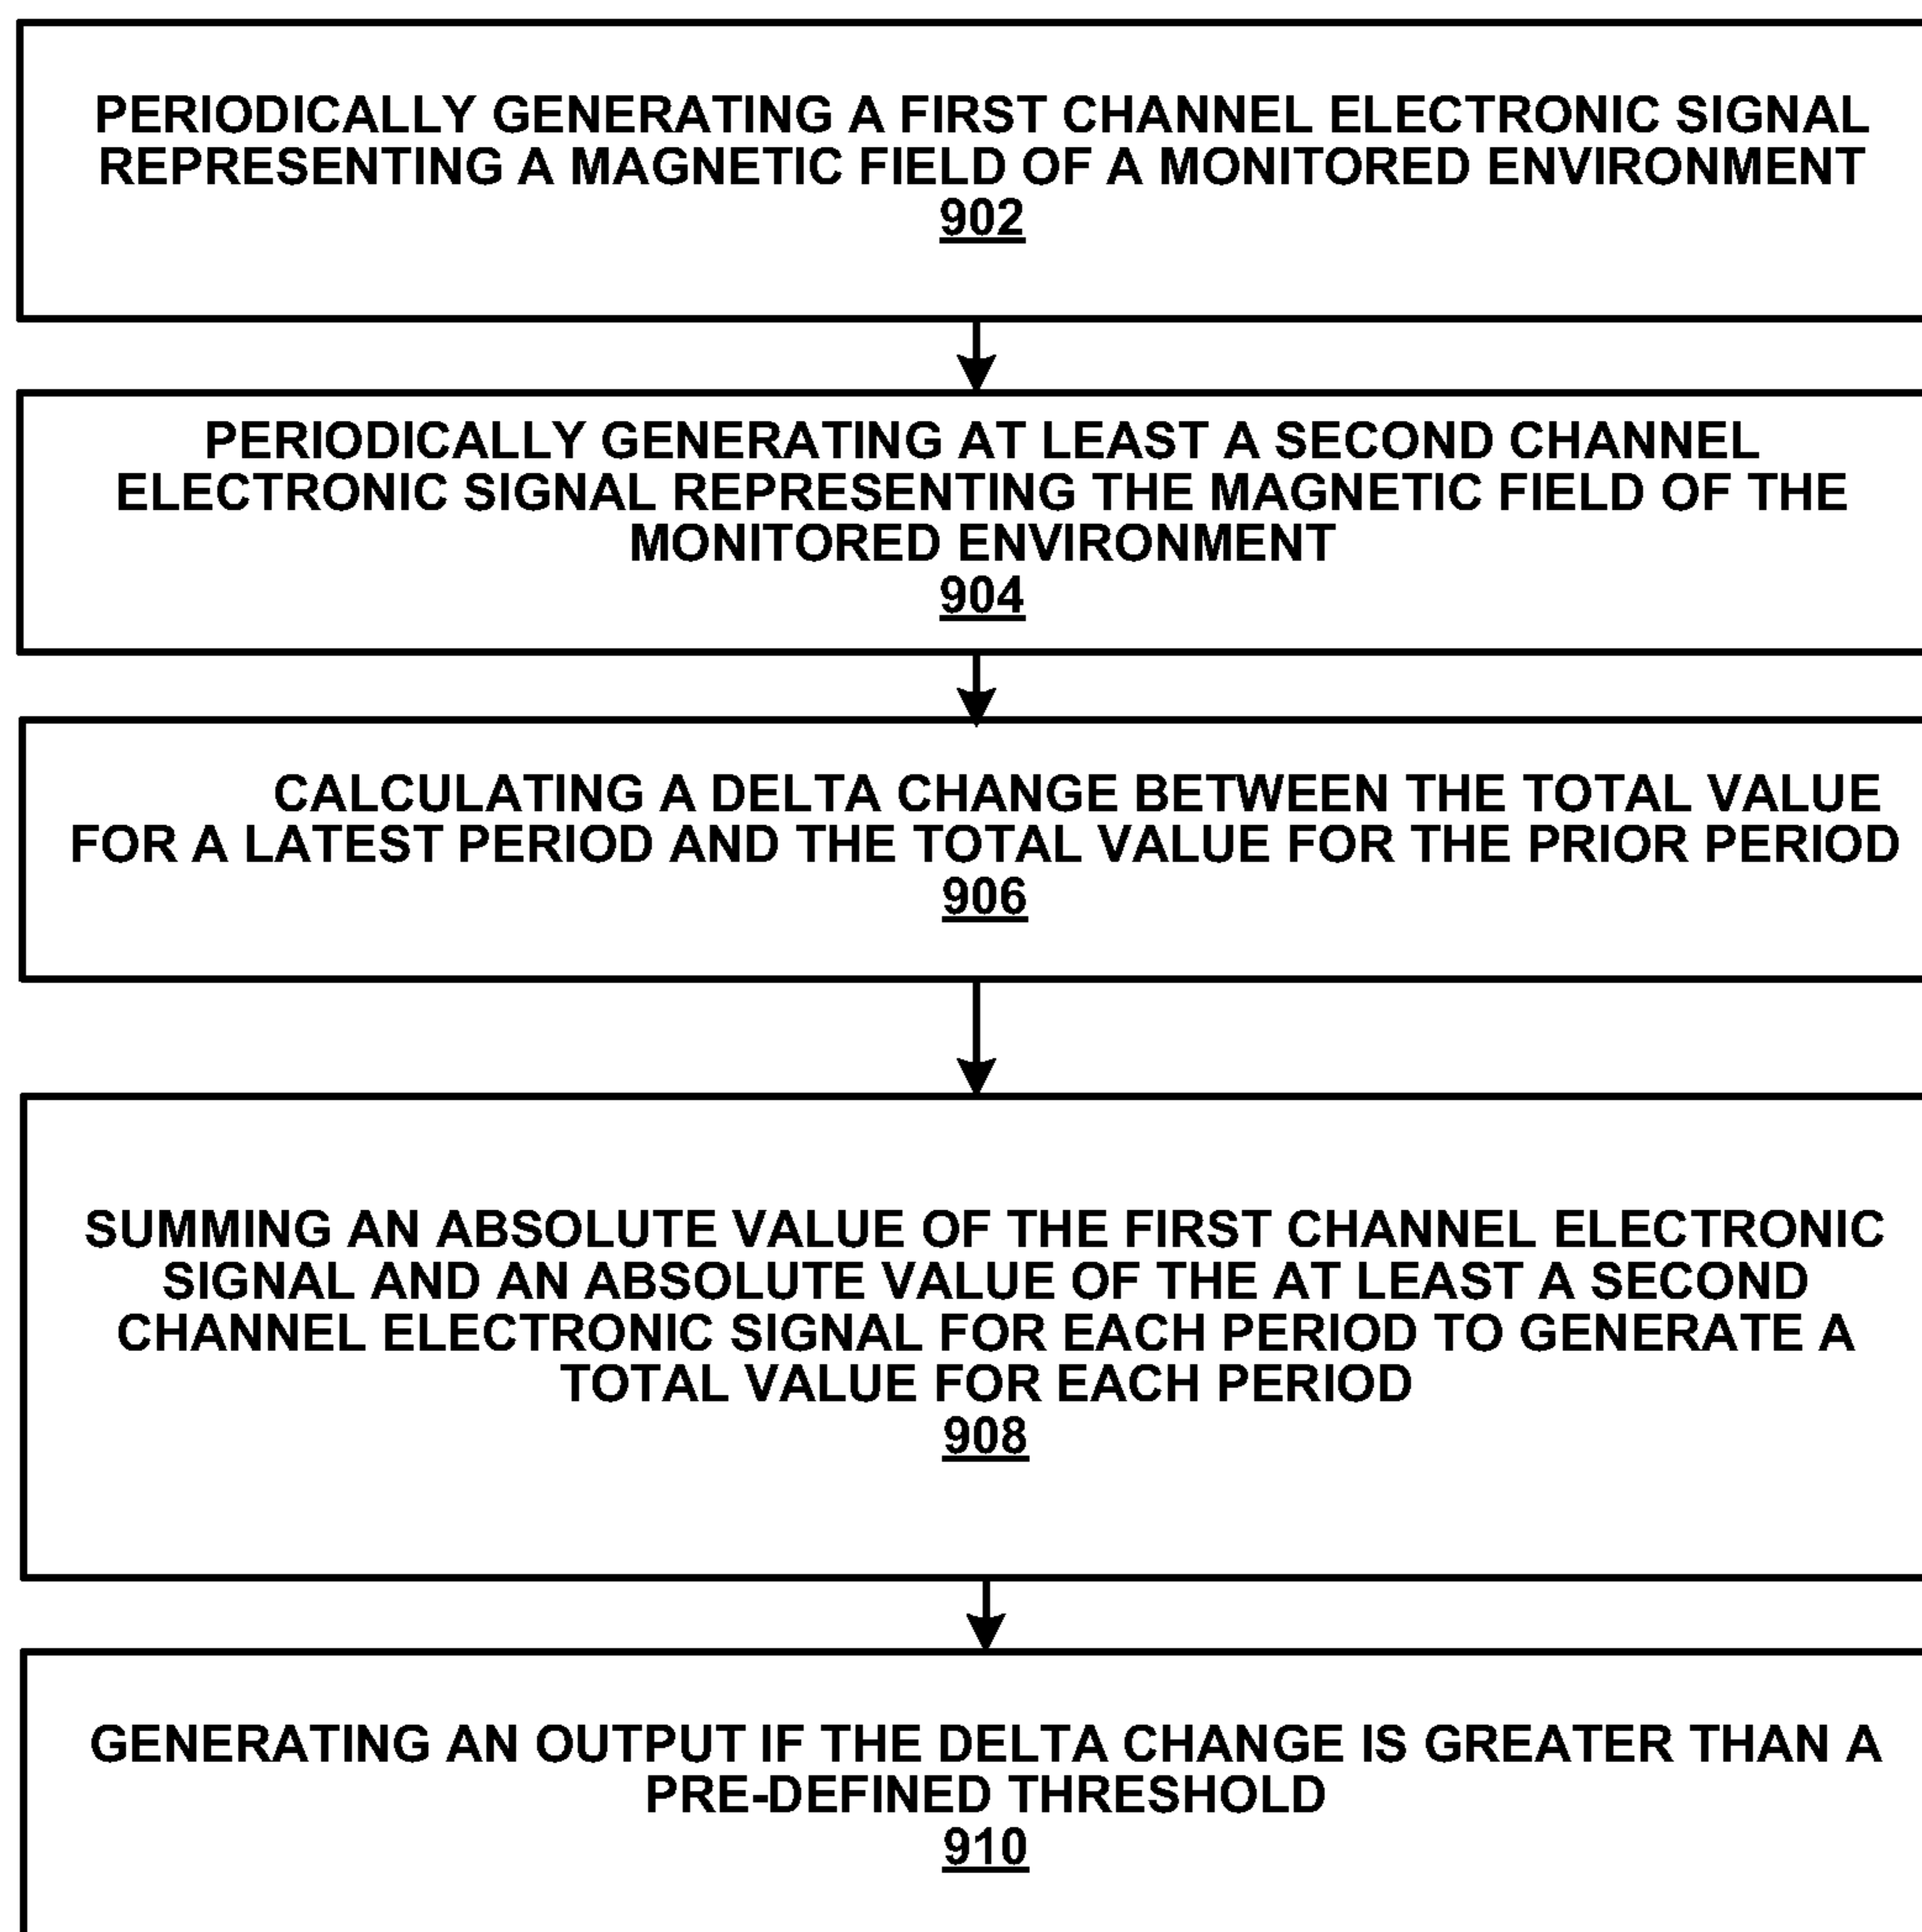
PERIODICALLY GENERATING A FIRST CHANNEL ELECTRONIC SIGNAL REPRESENTING A MAGNETIC FIELD OF A MONITORED ENVIRONMENT
902

PERIODICALLY GENERATING AT LEAST A SECOND CHANNEL ELECTRONIC SIGNAL REPRESENTING THE MAGNETIC FIELD OF THE MONITORED ENVIRONMENT
904

CALCULATING A DELTA CHANGE BETWEEN THE TOTAL VALUE FOR A LATEST PERIOD AND THE TOTAL VALUE FOR THE PRIOR PERIOD
906

SUMMING AN ABSOLUTE VALUE OF THE FIRST CHANNEL ELECTRONIC SIGNAL AND AN ABSOLUTE VALUE OF THE AT LEAST A SECOND CHANNEL ELECTRONIC SIGNAL FOR EACH PERIOD TO GENERATE A TOTAL VALUE FOR EACH PERIOD
908

GENERATING AN OUTPUT IF THE DELTA CHANGE IS GREATER THAN A PRE-DEFINED THRESHOLD
910